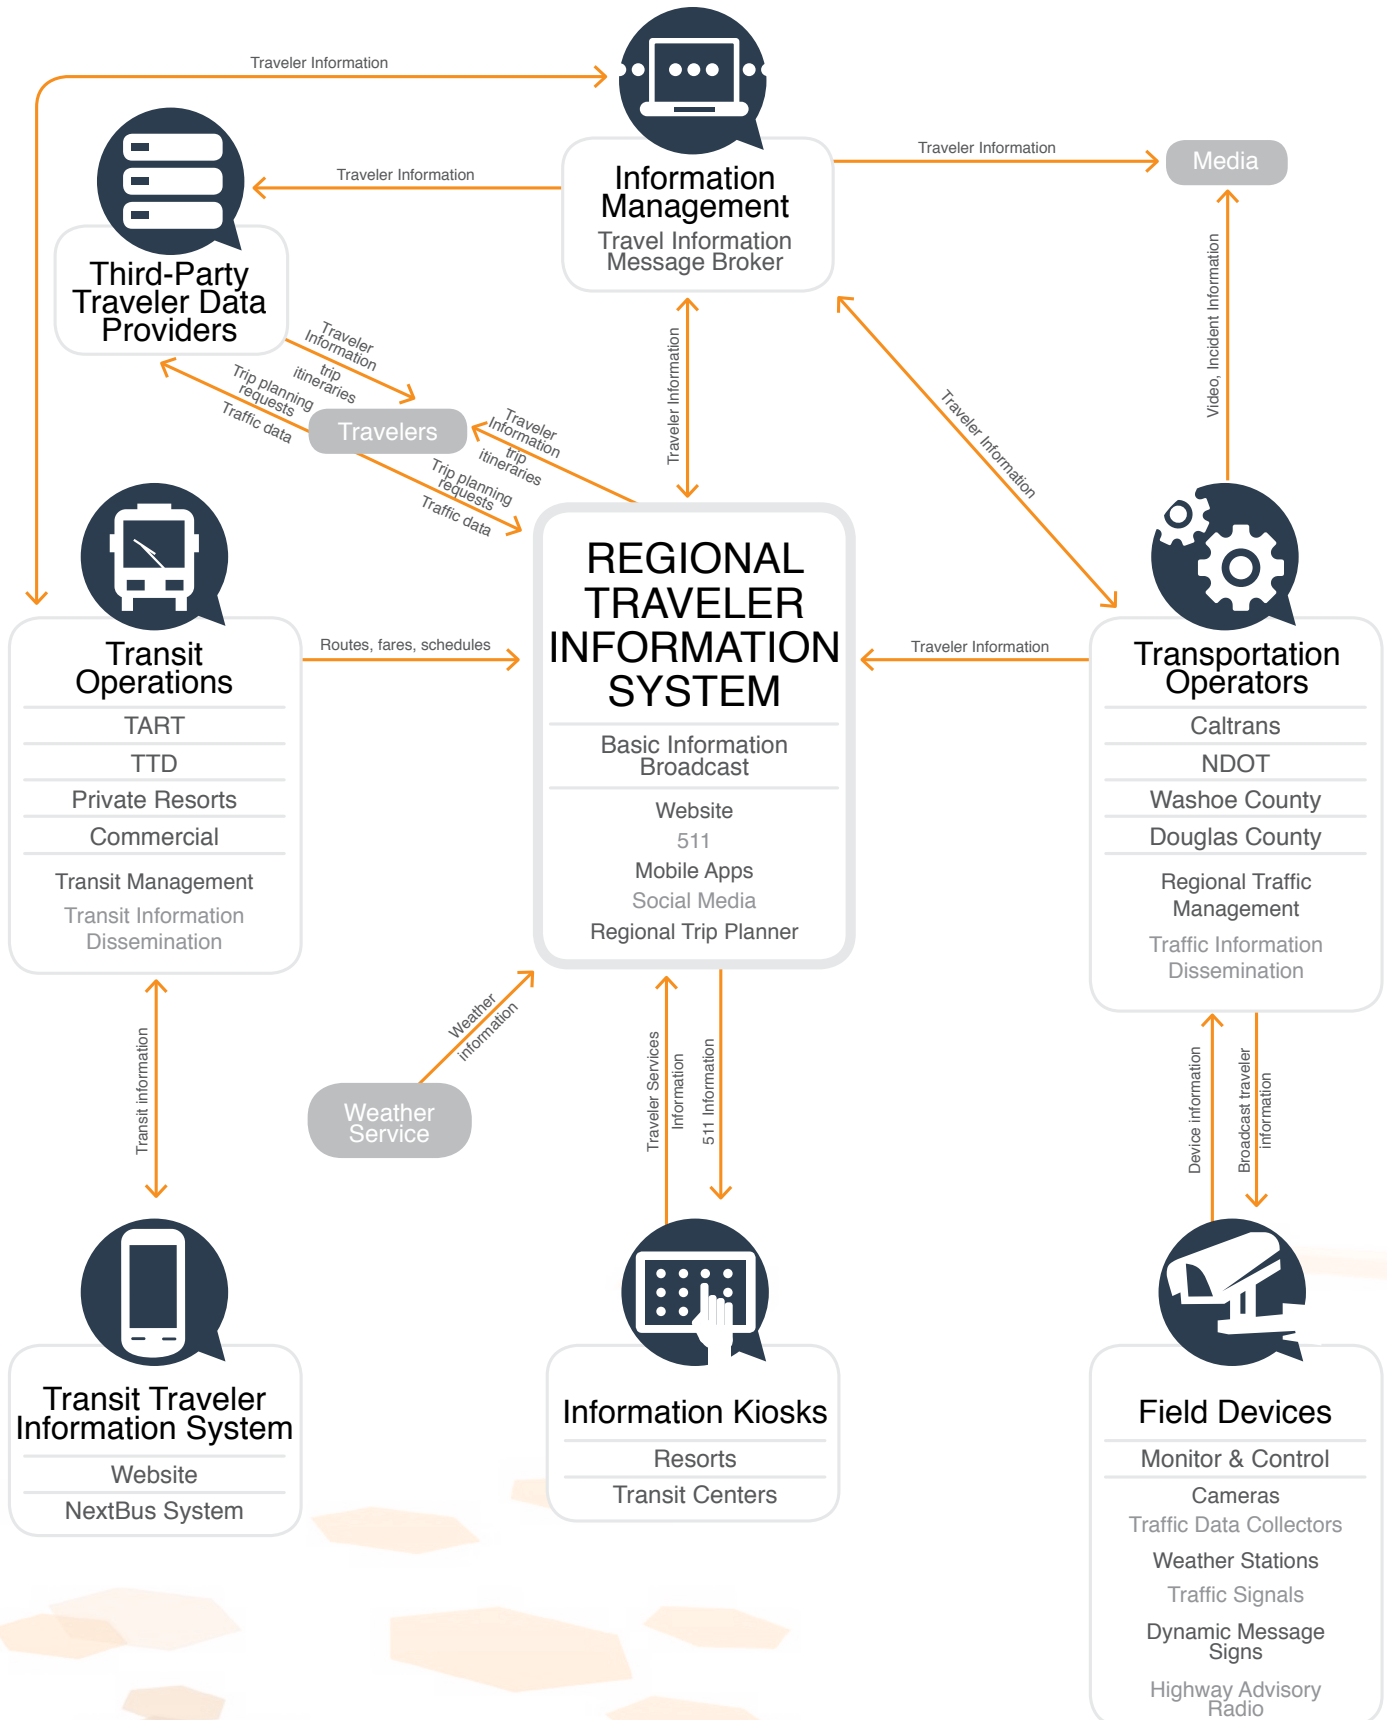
Traveler Information

Information Management
Travel Information Message Broker

Traveler Information

Media

Traveler Information

Third-Party Traveler Data Providers

Traveler Information
trip itineraries

Trip planning requests
Traffic data

Travelers

Traveler Information
trip itineraries

Trip planning requests
Traffic data

Traveler Information

Traveler Information

Video, Incident Information

Transit Operations
TART
TTD
Private Resorts
Commercial
Transit Management
Transit Information Dissemination

Routes, fares, schedules

REGIONAL TRAVELER INFORMATION SYSTEM
Basic Information Broadcast
Website
511
Mobile Apps
Social Media
Regional Trip Planner

Traveler Information

Transportation Operators
Caltrans
NDOT
Washoe County
Douglas County
Regional Traffic Management
Traffic Information Dissemination

Transit information

Weather information

Weather Service

Traveler Services Information

511 Information

Device information

Broadcast traveler information

Transit Traveler Information System
Website
NextBus System

Information Kiosks
Resorts
Transit Centers

Field Devices
Monitor & Control
Cameras
Traffic Data Collectors
Weather Stations
Traffic Signals
Dynamic Message Signs
Highway Advisory Radio